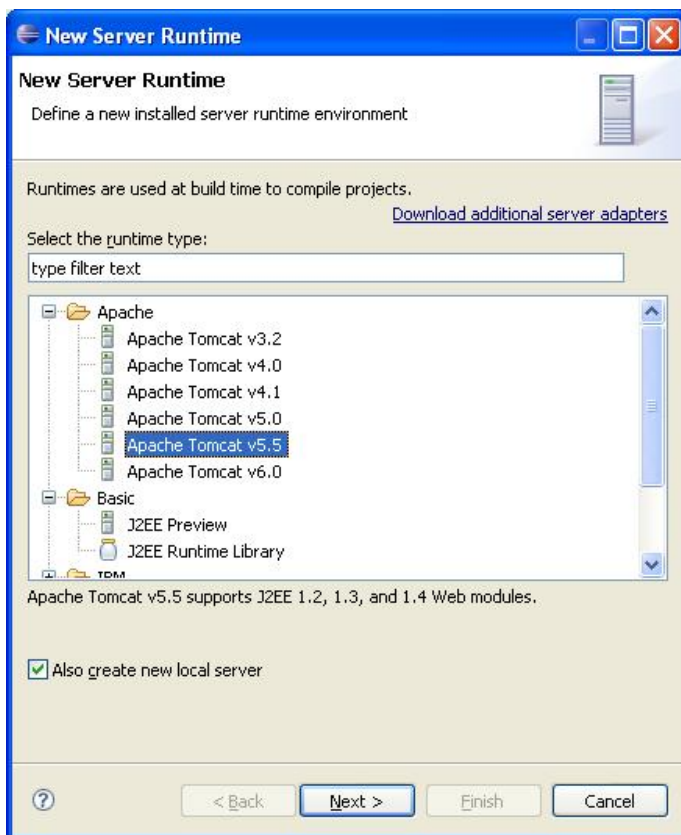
New Server Runtime

New Server Runtime

Define a new installed server runtime environment

Runtimes are used at build time to compile projects.

Download additional server adapters

Select the runtime type:

type filter text

Apache
Apache Tomcat v3.2
Apache Tomcat v4.0
Apache Tomcat v4.1
Apache Tomcat v5.0
Apache Tomcat v5.5
Apache Tomcat v6.0
Basic
J2EE Preview
J2EE Runtime Library
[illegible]

Apache Tomcat v5.5 supports J2EE 1.2, 1.3, and 1.4 Web modules.

Also create new local server

< Back   Next >   Finish   Cancel